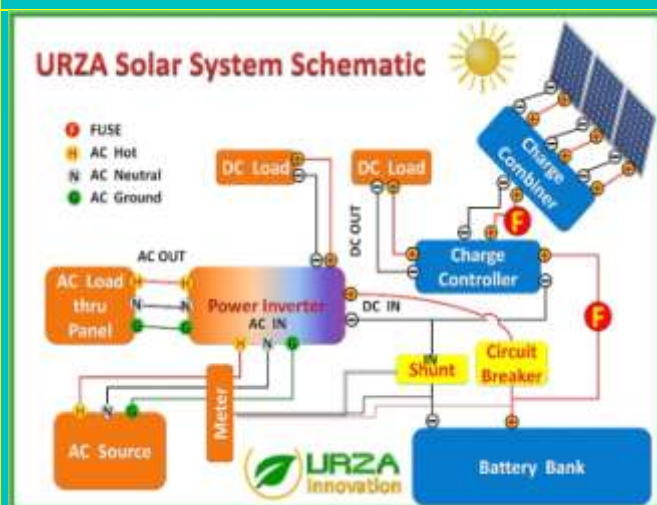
URZA Solar System Schematic

F FUSE
H AC Hot
N AC Neutral
G AC Ground

DC Load

DC Load

Charge Combiner

DC OUT

AC OUT

AC Load thru Panel

H
N
G

H
N
G

Power Inverter

AC IN

H N G

DC IN

Charge Controller

F

F

IN

Shunt

Circuit Breaker

H N G

AC Source

Meter

URZA Innovation

Battery Bank